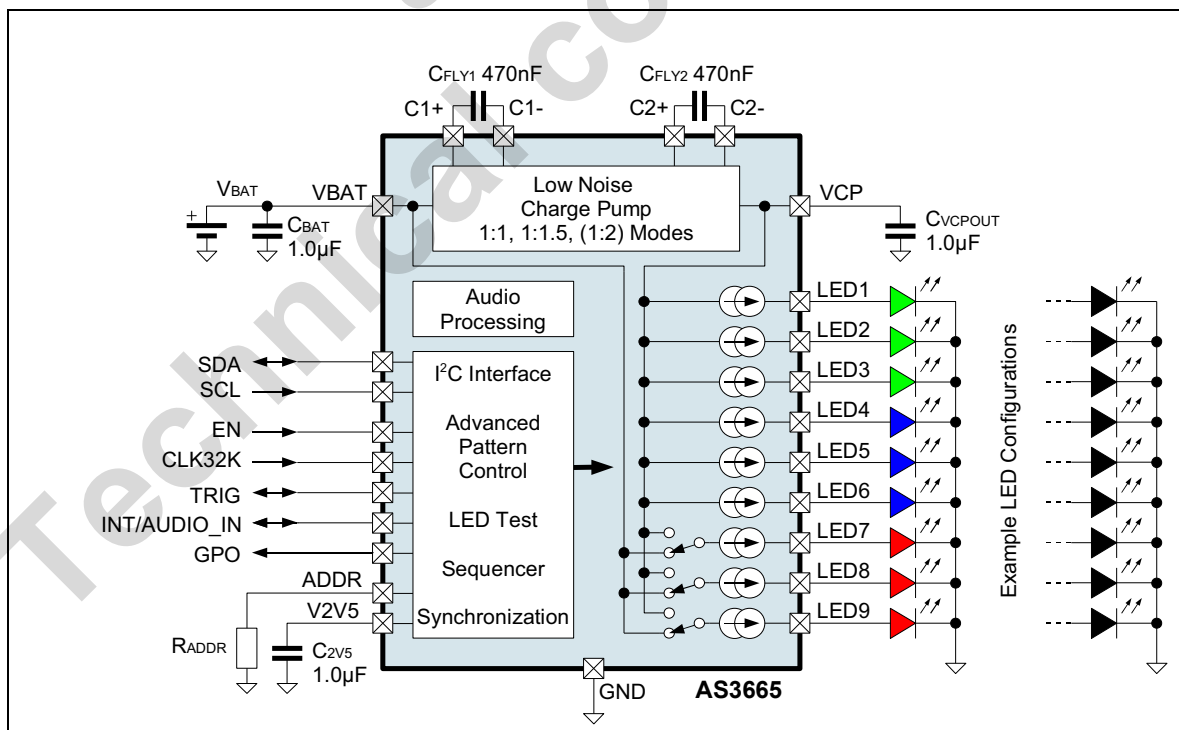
Technical.co

$C_{FLY1}$ 470nF

C1+ C1-

$C_{FLY2}$ 470nF

C2+ C2-

$V_{BAT}$

VBAT

$C_{BAT}$ 1.0µF

Low Noise Charge Pump 1:1, 1:1.5, (1:2) Modes

VCP

$C_{VCPOUT}$ 1.0µF

Audio Processing

SDA

SCL

EN

CLK32K

TRIG

INT/AUDIO_IN

GPO

ADDR

V2V5

$R_{ADDR}$

$C_{2V5}$ 1.0µF

I$^2$C Interface

Advanced Pattern Control

LED Test

Sequencer

Synchronization

LED1

LED2

LED3

LED4

LED5

LED6

LED7

LED8

LED9

Example LED Configurations

GND

AS3665